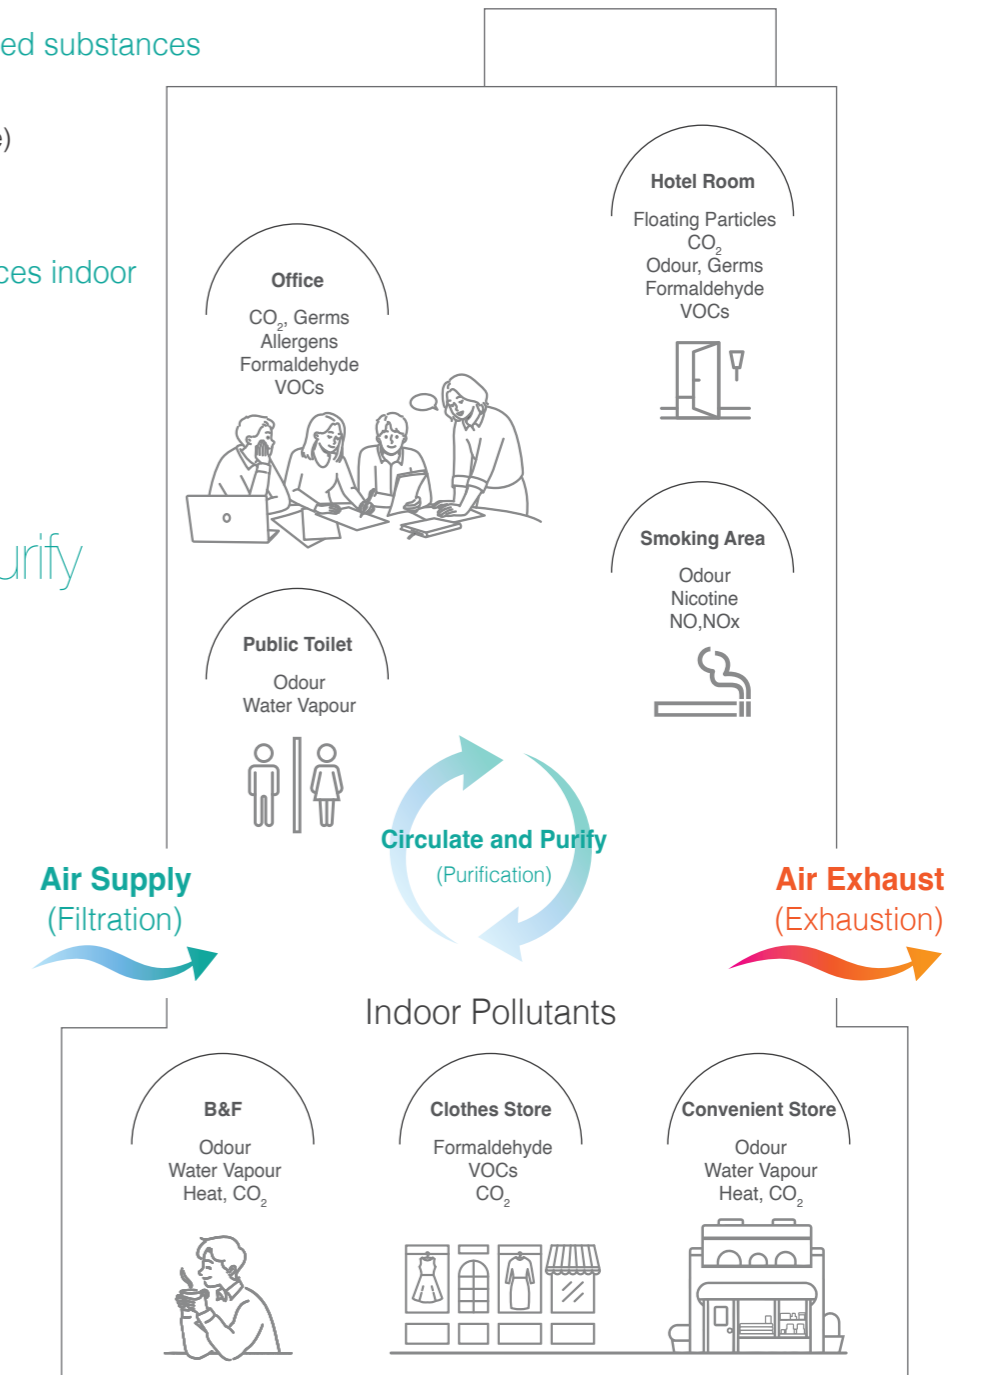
ed substances

e)

ces indoor

urify

Hotel Room
Floating Particles
$CO_2$
Odour, Germs
Formaldehyde
VOCs

Office
$CO_2$, Germs
Allergens
Formaldehyde
VOCs

Smoking Area
Odour
Nicotine
NO,NOx

Public Toilet
Odour
Water Vapour

Circulate and Purify
(Purification)

Air Supply
(Filtration)

Air Exhaust
(Exhaustion)

Indoor Pollutants

B&F
Odour
Water Vapour
Heat, $CO_2$

Clothes Store
Formaldehyde
VOCs
$CO_2$

Convenient Store
Odour
Water Vapour
Heat, $CO_2$